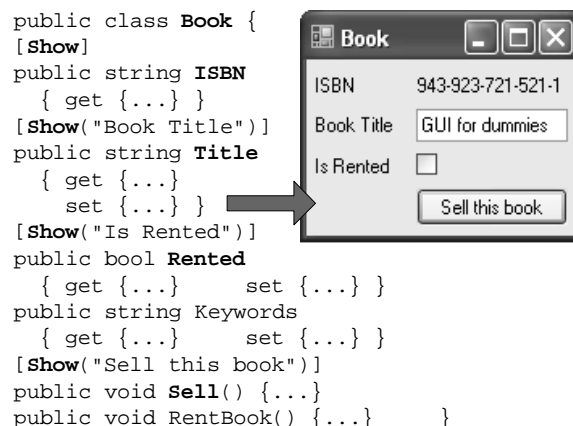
public class Book {
[Show]
public string ISBN
  { get {...} }
[Show("Book Title")]
public string Title
  { get {...}
    set {...} }
[Show("Is Rented")]
public bool Rented
  { get {...}     set {...} }
public string Keywords
  { get {...}     set {...} }
[Show("Sell this book")]
public void Sell() {...}
public void RentBook() {...}     }

Book

ISBN 943-923-721-521-1

Book Title GUI for dummies

Is Rented

Sell this book